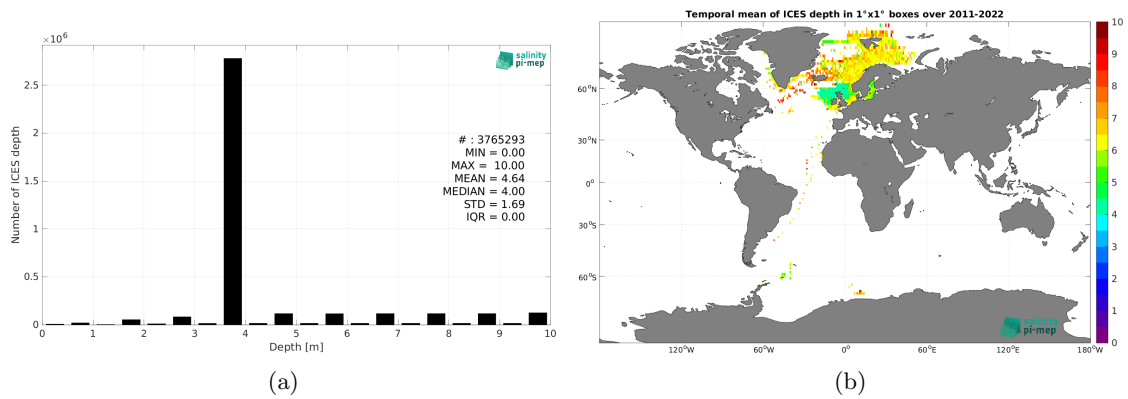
$\times10^6$

salinity pi-mep

Number of ICES depth

2.5
2
1.5
1
0.5
0

# : 3765293
MIN = 0.00
MAX = 10.00
MEAN = 4.64
MEDIAN = 4.00
STD = 1.69
IQR = 0.00

0 1 2 3 4 5 6 7 8 9 10

Depth [m]

(a)

Temporal mean of ICES depth in 1°x1° boxes over 2011-2022

60°N
30°N
0°
30°S
60°S

120°W 60°W 0° 60°E 120°E 180°W

10
9
8
7
6
5
4
3
2
1
0

salinity pi-mep

(b)